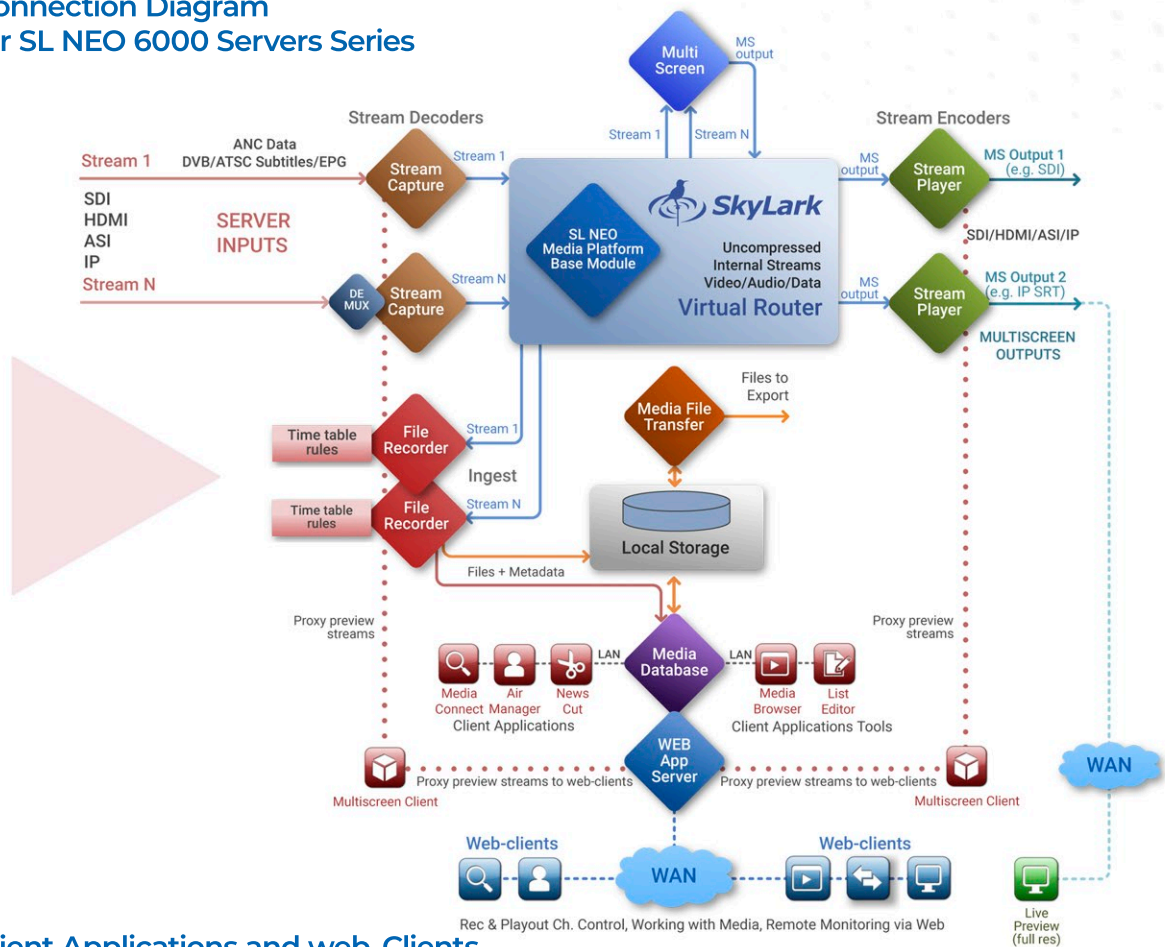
onnection Diagram
r SL NEO 6000 Servers Series

Multi Screen
MS output
Stream 1
Stream N

Stream Decoders
Stream Encoders

ANC Data
DVB/ATSC Subtitles/EPG
Stream 1
SDI
HDMI
ASI
IP
Stream N
SERVER INPUTS

Stream Capture
Stream 1
DE MUX
Stream Capture
Stream N

SkyLark
SL NEO Media Platform Base Module
Uncompressed Internal Streams Video/Audio/Data
Virtual Router

MS output
Stream Player
MS Output 1 (e.g. SDI)
SDI/HDMI/ASI/IP
MS output
Stream Player
MS Output 2 (e.g. IP SRT)
MULTISCREEN OUTPUTS

Files to Export
Media File Transfer

Time table rules
File Recorder
Stream 1
Ingest
Time table rules
File Recorder
Stream N

Local Storage
Files + Metadata

Proxy preview streams
Proxy preview streams

LAN
Media Database
LAN

Media Connect
Air Manager
News Cut
Client Applications

Media Browser
List Editor
Client Applications Tools

WEB App Server
Proxy preview streams to web-clients
Proxy preview streams to web-clients
Multiscreen Client
Multiscreen Client

WAN

Web-clients
WAN
Web-clients
Rec & Playout Ch. Control, Working with Media, Remote Monitoring via Web
Live Preview (full res)

ient Applications and web-Clients